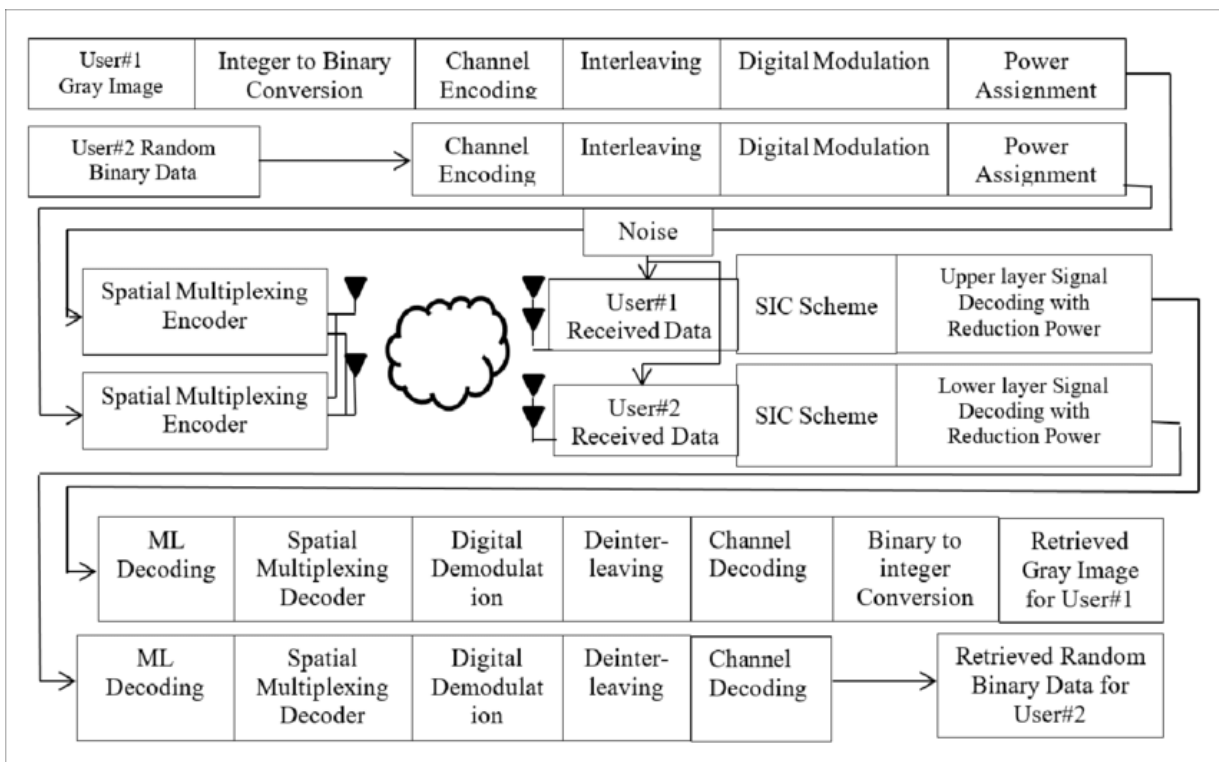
User#1 Gray Image

Integer to Binary Conversion

Channel Encoding

Interleaving

Digital Modulation

Power Assignment

User#2 Random Binary Data

Channel Encoding

Interleaving

Digital Modulation

Power Assignment

Noise

Spatial Multiplexing Encoder

Spatial Multiplexing Encoder

User#1 Received Data

SIC Scheme

Upper layer Signal Decoding with Reduction Power

User#2 Received Data

SIC Scheme

Lower layer Signal Decoding with Reduction Power

ML Decoding

Spatial Multiplexing Decoder

Digital Demodulat ion

Deinter-leaving

Channel Decoding

Binary to integer Conversion

Retrieved Gray Image for User#1

ML Decoding

Spatial Multiplexing Decoder

Digital Demodulat ion

Deinter-leaving

Channel Decoding

Retrieved Random Binary Data for User#2